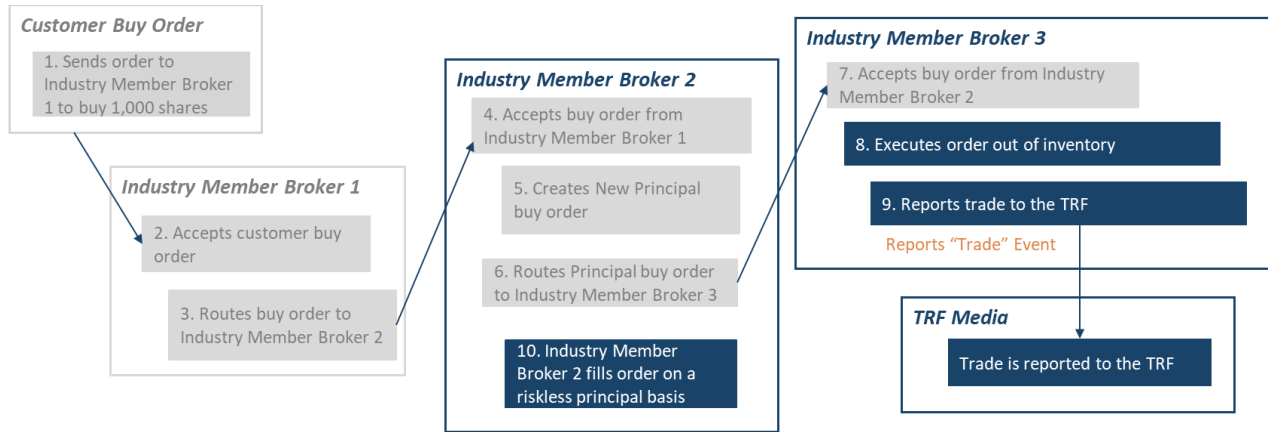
Customer Buy Order

1. Sends order to Industry Member Broker 1 to buy 1,000 shares

Industry Member Broker 1

2. Accepts customer buy order

3. Routes buy order to Industry Member Broker 2

Industry Member Broker 2

4. Accepts buy order from Industry Member Broker 1

5. Creates New Principal buy order

6. Routes Principal buy order to Industry Member Broker 3

10. Industry Member Broker 2 fills order on a riskless principal basis

Industry Member Broker 3

7. Accepts buy order from Industry Member Broker 2

8. Executes order out of inventory

9. Reports trade to the TRF

Reports "Trade" Event

TRF Media

Trade is reported to the TRF